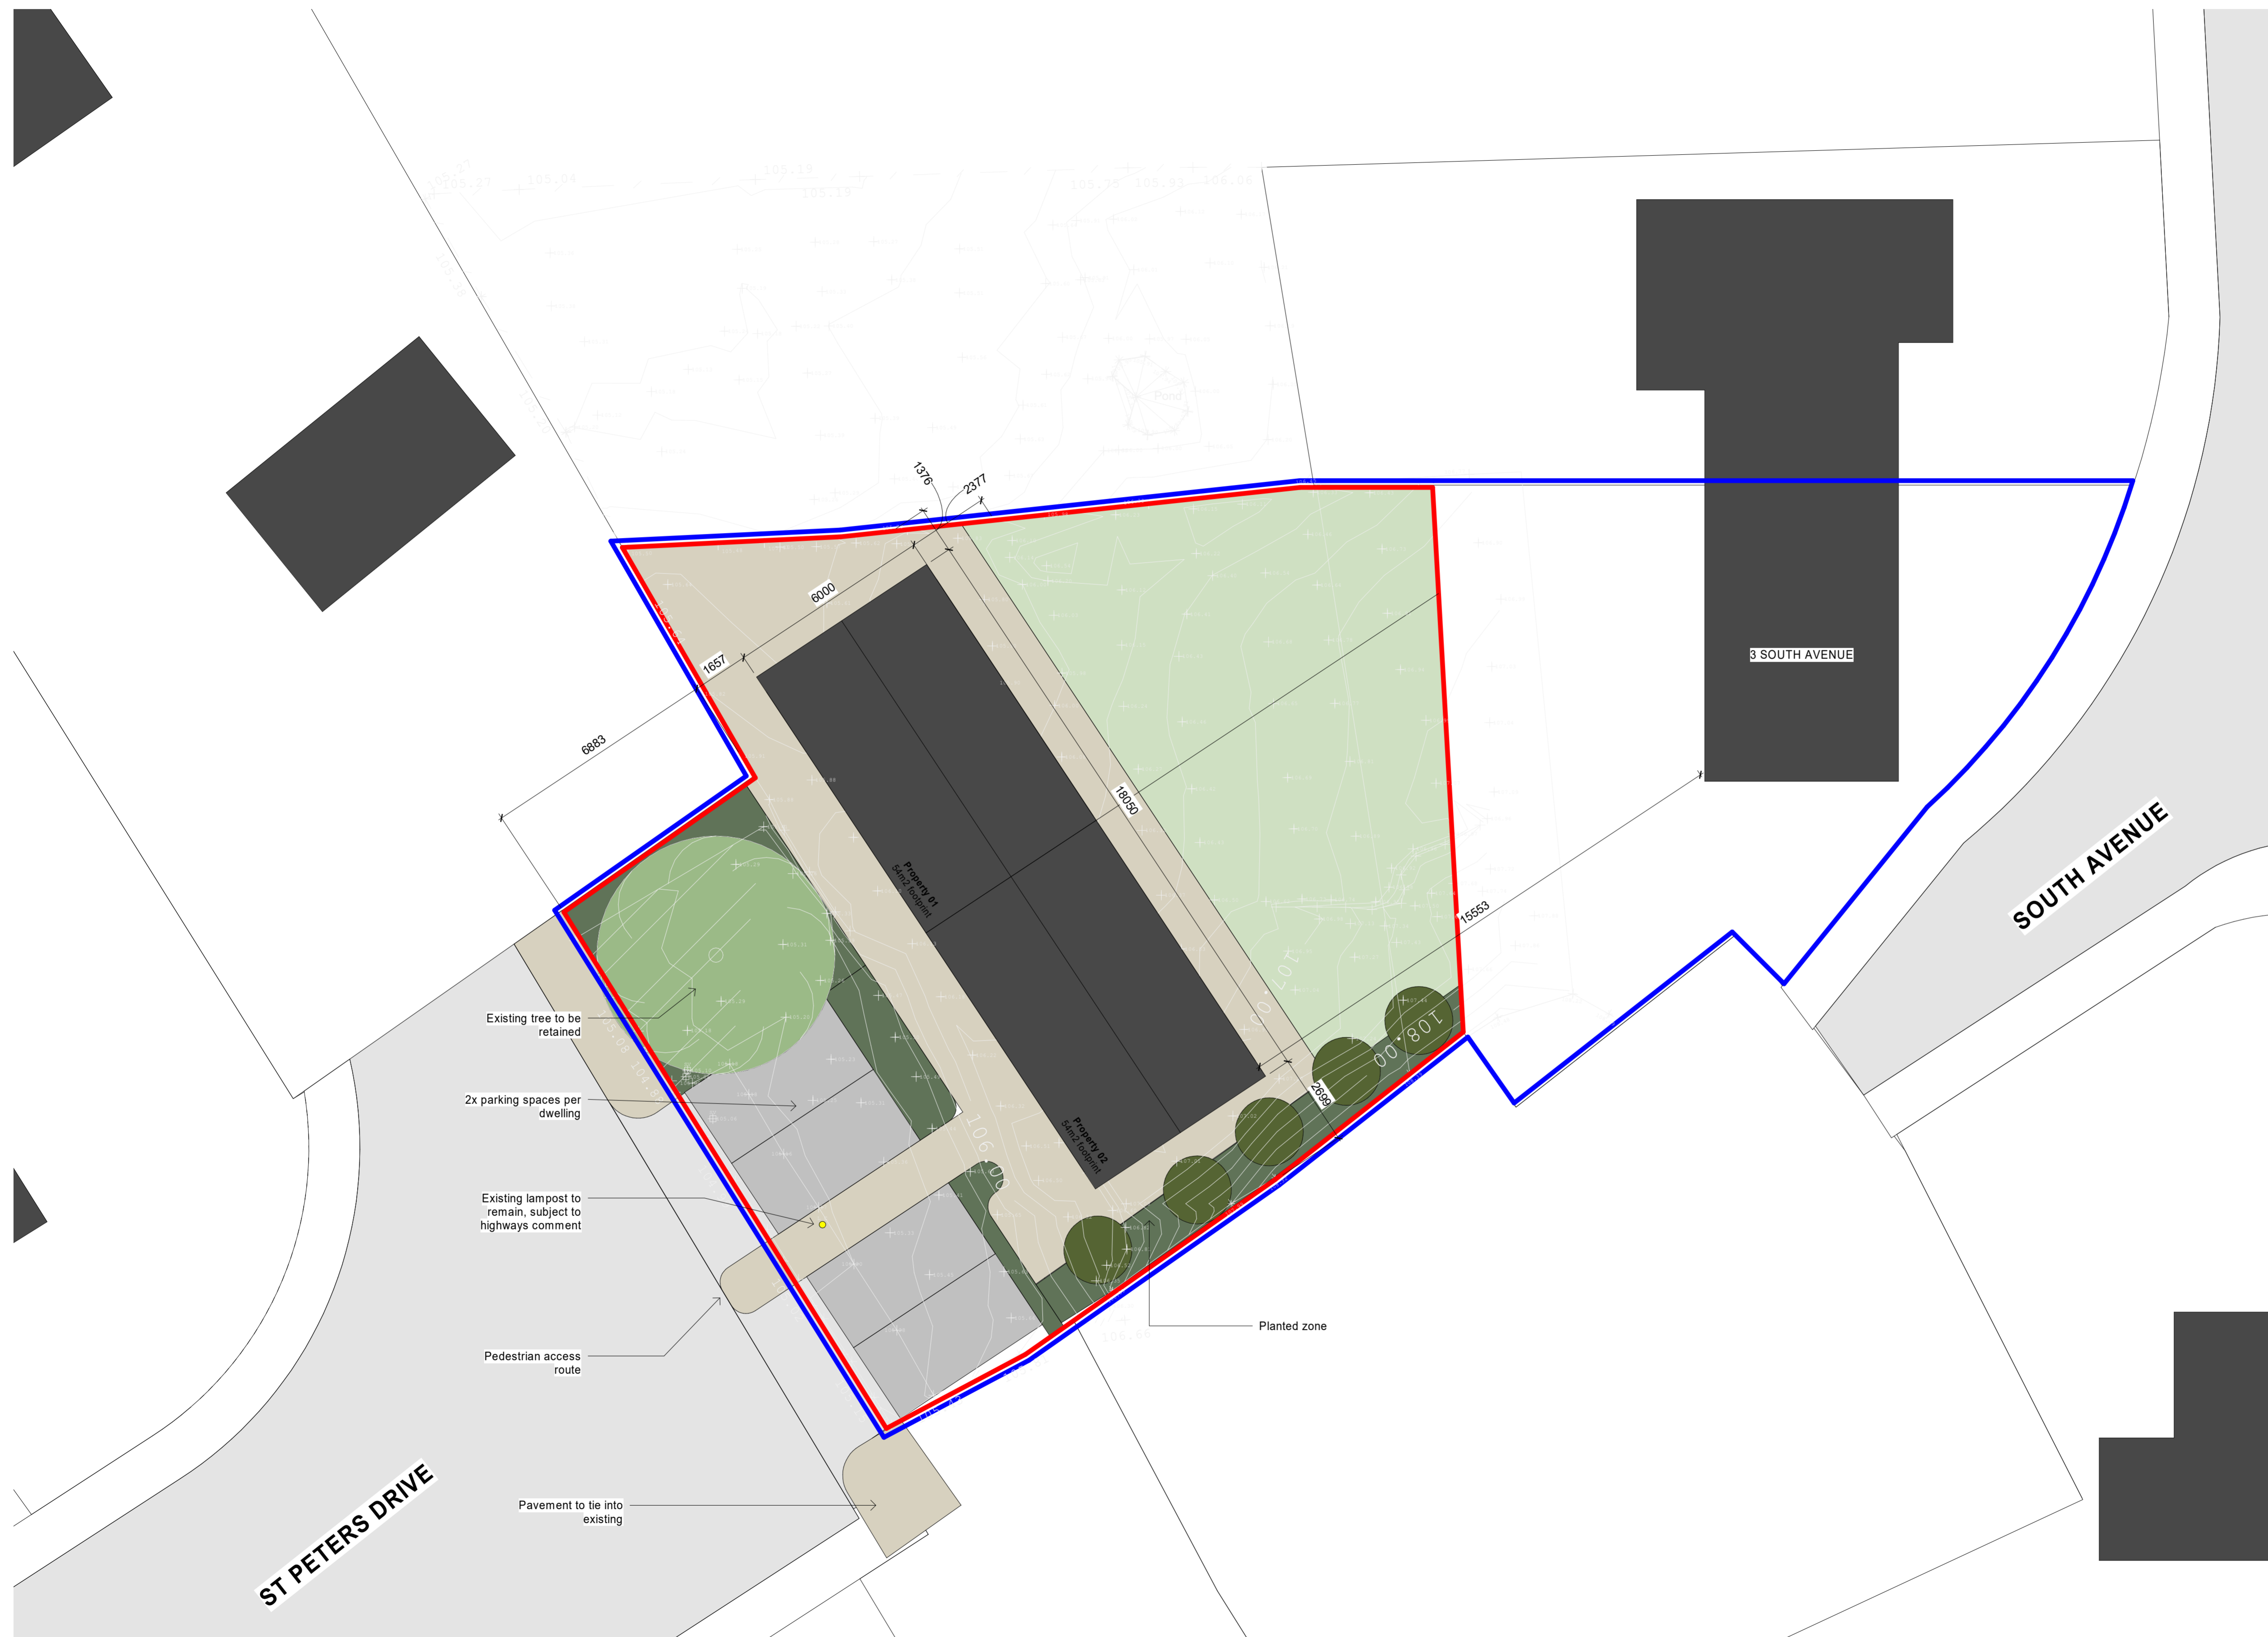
1376
2377
6000
1657
6883
18050
15553
2699
3 SOUTH AVENUE
SOUTH AVENUE
Property 01
54m2 footprint
Property 02
54m2 footprint
Pond
107.00
108.00
106.00
Existing tree to be retained
2x parking spaces per dwelling
Existing lampost to remain, subject to highways comment
Pedestrian access route
Pavement to tie into existing
Planted zone
ST PETERS DRIVE